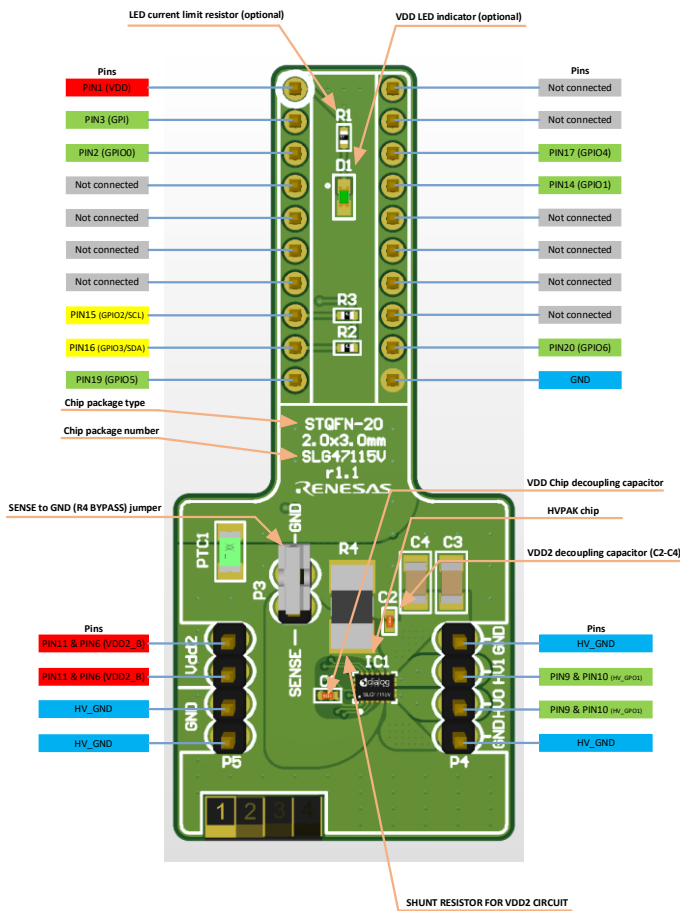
LED current limit resistor (optional)

VDD LED indicator (optional)

Pins

PIN1 (VDD)

PIN3 (GPI)

PIN2 (GPIO0)

Not connected

Not connected

Not connected

Not connected

PIN15 (GPIO2/SCL)

PIN16 (GPIO3/SDA)

PIN19 (GPIO5)

Pins

Not connected

Not connected

PIN17 (GPIO4)

PIN14 (GPIO1)

Not connected

Not connected

Not connected

Not connected

PIN20 (GPIO6)

GND

R1

D1

R3

R2

Chip package type

Chip package number

STQFN-20
2.0x3.0mm
SLG47115V
r1.1
RENESAS

VDD Chip decoupling capacitor

HVPAK chip

VDD2 decoupling capacitor (C2-C4)

SENSE to GND (R4 BYPASS) jumper

PTC1

GND

R4

C4

C3

P3

C2

SENSE

C1

IC1

Pins

PIN11 & PIN6 (VDD2_B)

PIN11 & PIN6 (VDD2_B)

HV_GND

HV_GND

Vdd2

GND

P5

Pins

HV_GND

PIN9 & PIN10 (HV_GPO1)

PIN9 & PIN10 (HV_GPO1)

HV_GND

GND HV0 HV1 GND

P4

1 2 3 4

SHUNT RESISTOR FOR VDD2 CIRCUIT